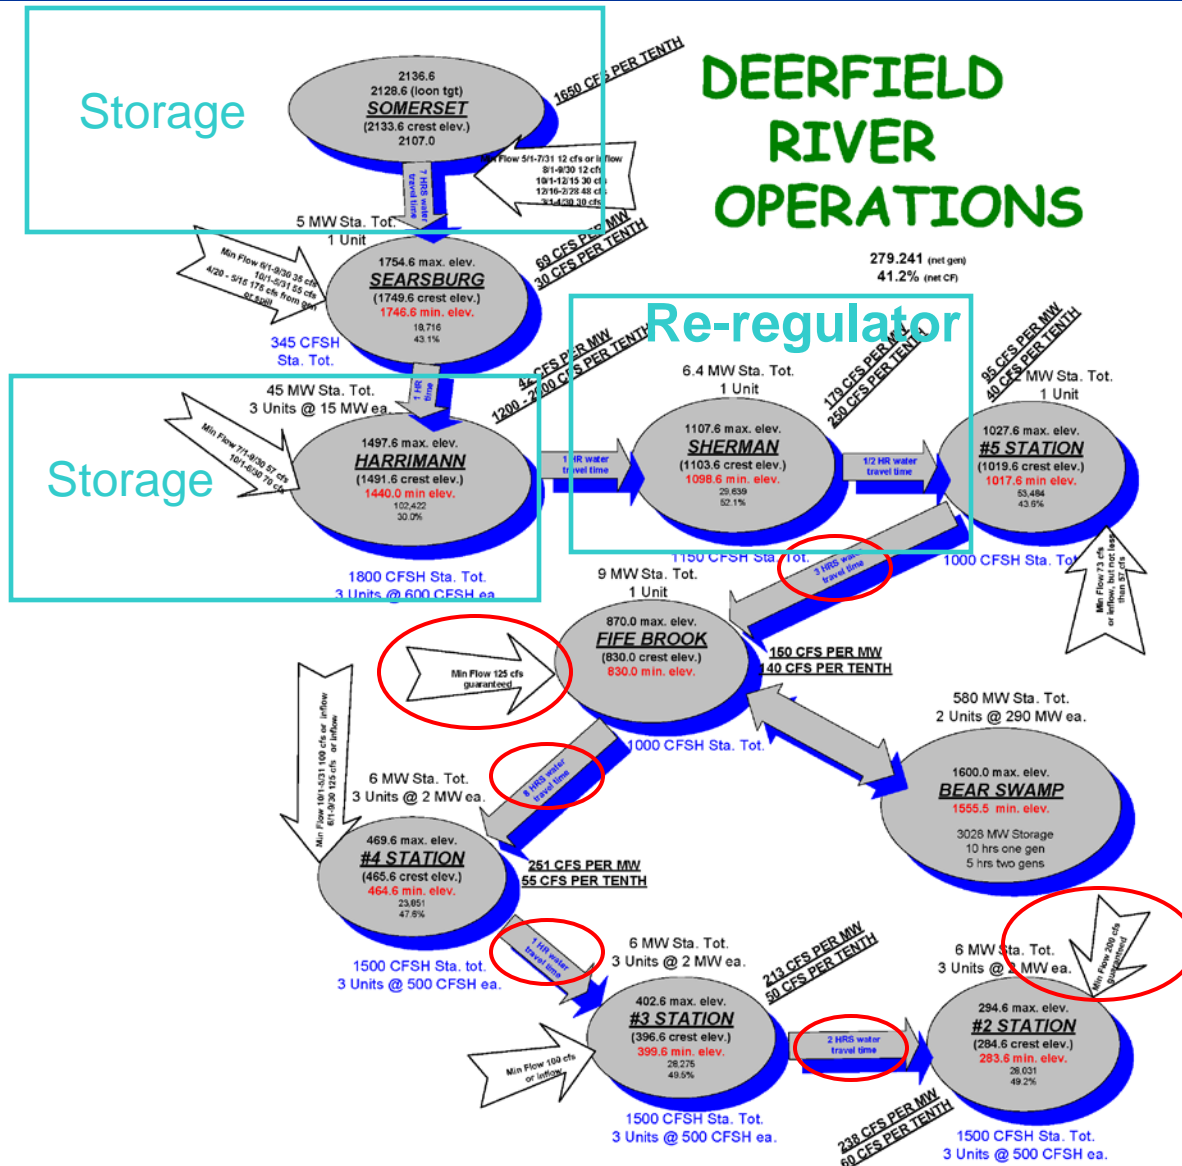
DEERFIELD RIVER OPERATIONS

Storage

2136.6
2128.6 (loon tgt)
SOMERSET
(2133.6 crest elev.)
2107.0

1650 CFS PER TENTH

Min Flow 5/1-7/31 12 cfs or inflow
8/1-9/30 12 cfs
10/1-12/15 30 cfs
12/16-2/28 48 cfs
3/1-4/30 30 cfs

7 HRS water travel time

5 MW Sta. Tot.
1 Unit

Min Flow 6/1-9/30 35 cfs
10/1-5/31 55 cfs
4/20 - 5/15 175 cfs from gen or spill

1754.6 max. elev.
SEARSBURG
(1749.6 crest elev.)
1746.6 min. elev.
18,716
43.1%

69 CFS PER MW
30 CFS PER TENTH

279.241 (net gen)
41.2% (net CF)

345 CFSH
Sta. Tot.

Re-regulator

1 HR time

45 MW Sta. Tot.
3 Units @ 15 MW ea.

42 CFS PER MW
1200 - 2000 CFS PER TENTH

Storage

Min Flow 7/1-9/30 57 cfs
10/1-6/30 70 cfs

1497.6 max. elev.
HARRIMANN
(1491.6 crest elev.)
1440.0 min elev.
102,422
30.0%

1 HR water travel time

6.4 MW Sta. Tot.
1 Unit

1107.6 max. elev.
SHERMAN
(1103.6 crest elev.)
1098.6 min. elev.
29,639
52.1%

179 CFS PER MW
250 CFS PER TENTH

1/2 HR water travel time

95 CFS PER MW
40 CFS PER TENTH

MW Sta. Tot.
1 Unit

1027.6 max. elev.
#5 STATION
(1019.6 crest elev.)
1017.6 min elev.
53,484
43.6%

1800 CFSH Sta. Tot.
3 Units @ 600 CFSH ea.

1150 CFSH Sta. Tot.

1000 CFSH Sta. Tot.

3 HRS water travel time

Min Flow 73 cfs or inflow, but not less than 57 cfs

9 MW Sta. Tot.
1 Unit

Min Flow 125 cfs guaranteed

870.0 max. elev.
FIFE BROOK
(830.0 crest elev.)
830.0 min. elev.

150 CFS PER MW
140 CFS PER TENTH

1000 CFSH Sta. Tot.

580 MW Sta. Tot.
2 Units @ 290 MW ea.

1600.0 max. elev.
BEAR SWAMP
1555.5 min. elev.
3028 MW Storage
10 hrs one gen
5 hrs two gens

Min Flow 10/1-5/31 100 cfs or inflow
6/1-9/30 125 cfs or inflow

6 MW Sta. Tot.
3 Units @ 2 MW ea.

8 HRS water travel time

469.6 max. elev.
#4 STATION
(465.6 crest elev.)
464.6 min. elev.
23,851
47.6%

251 CFS PER MW
55 CFS PER TENTH

1500 CFSH Sta. tot.
3 Units @ 500 CFSH ea.

1 HR water travel time

6 MW Sta. Tot.
3 Units @ 2 MW ea.

213 CFS PER MW
50 CFS PER TENTH

6 MW Sta. Tot.
3 Units @ 2 MW ea.

Min Flow 200 cfs guaranteed

Min Flow 100 cfs or inflow

402.6 max. elev.
#3 STATION
(396.6 crest elev.)
399.6 min. elev.
28,275
49.5%

2 HRS water travel time

294.6 max. elev.
#2 STATION
(284.6 crest elev.)
283.6 min. elev.
28,031
49.2%

1500 CFSH Sta. Tot.
3 Units @ 500 CFSH ea.

238 CFS PER MW
60 CFS PER TENTH

1500 CFSH Sta. Tot.
3 Units @ 500 CFSH ea.